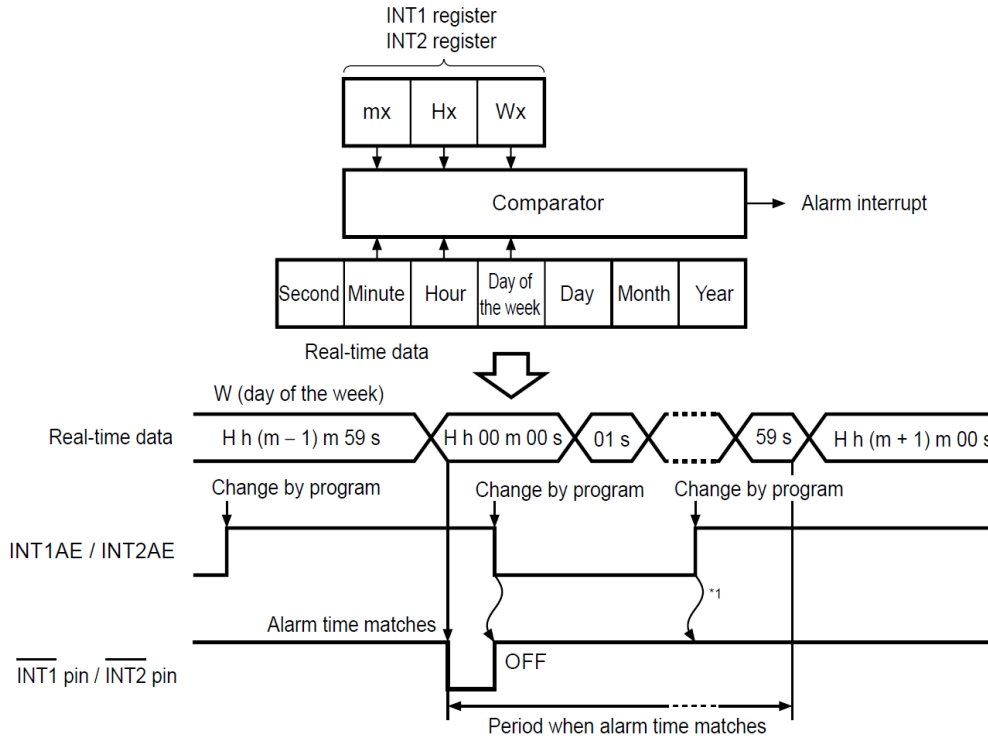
INT1 register
INT2 register

mx Hx Wx

Comparator

Alarm interrupt

Second Minute Hour Day of the week Day Month Year

Real-time data

W (day of the week)

Real-time data

H h (m – 1) m 59 s

H h 00 m 00 s

01 s

59 s

H h (m + 1) m 00 s

Change by program

Change by program

Change by program

INT1AE / INT2AE

*1

Alarm time matches

$\overline{INT1}$ pin / $\overline{INT2}$ pin

OFF

Period when alarm time matches